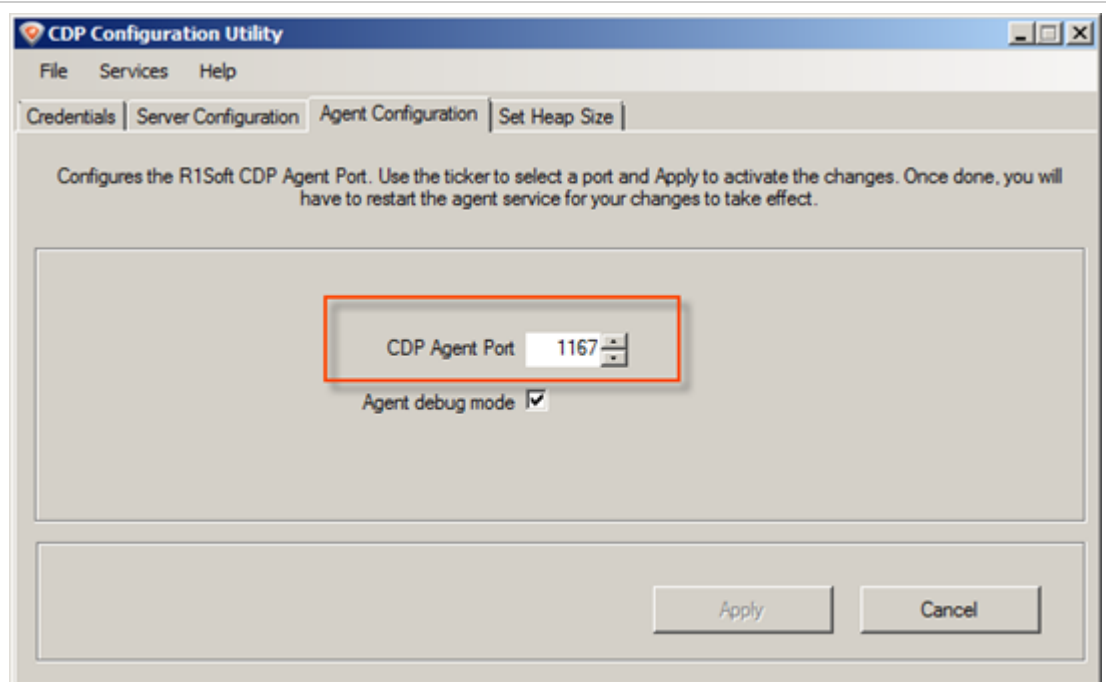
CDP Configuration Utility

File Services Help

Credentials | Server Configuration | Agent Configuration | Set Heap Size

Configures the R1Soft CDP Agent Port. Use the ticker to select a port and Apply to activate the changes. Once done, you will have to restart the agent service for your changes to take effect.

CDP Agent Port 1167

Agent debug mode

Apply Cancel